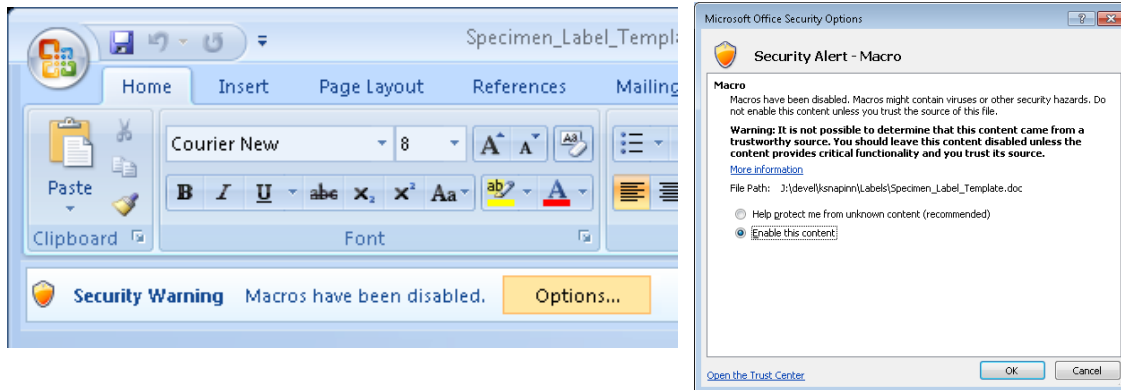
Specimen_Label_Templa

Home Insert Page Layout References Mailing

Courier New 8

Paste

B I U abe $x_2$ $x^2$ Aa ab A

Clipboard Font

Security Warning Macros have been disabled. Options...

Microsoft Office Security Options

Security Alert - Macro

Macro

Macros have been disabled. Macros might contain viruses or other security hazards. Do not enable this content unless you trust the source of this file.

Warning: It is not possible to determine that this content came from a trustworthy source. You should leave this content disabled unless the content provides critical functionality and you trust its source.

More information

File Path: J:\devell\ksnapinn\Labels\Specimen_Label_Template.doc

Help protect me from unknown content (recommended)

Enable this content

Open the Trust Center

OK Cancel